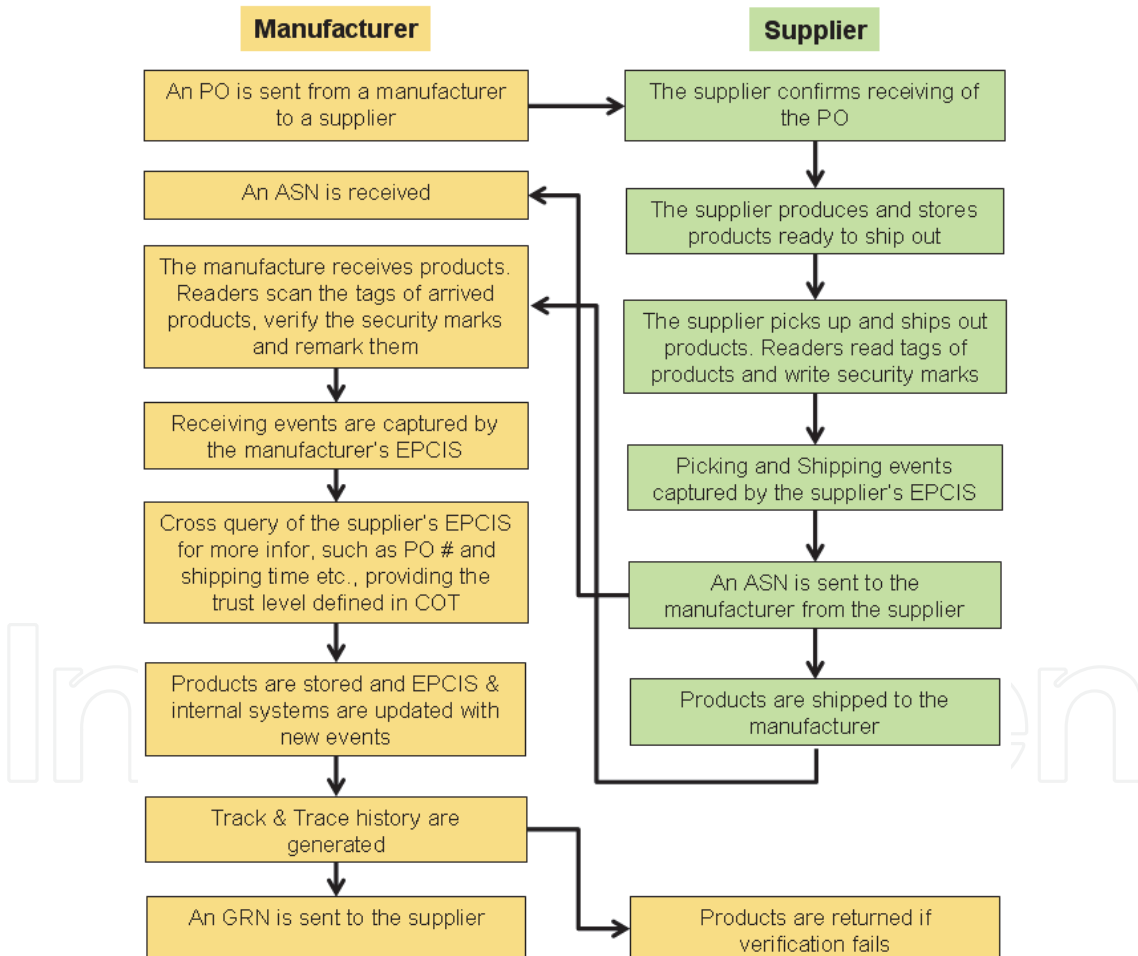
Manufacturer

Supplier

An PO is sent from a manufacturer to a supplier

The supplier confirms receiving of the PO

An ASN is received

The supplier produces and stores products ready to ship out

The manufacture receives products. Readers scan the tags of arrived products, verify the security marks and remark them

The supplier picks up and ships out products. Readers read tags of products and write security marks

Receiving events are captured by the manufacturer's EPCIS

Picking and Shipping events captured by the supplier's EPCIS

Cross query of the supplier's EPCIS for more infor, such as PO # and shipping time etc., providing the trust level defined in COT

An ASN is sent to the manufacturer from the supplier

Products are stored and EPCIS & internal systems are updated with new events

Products are shipped to the manufacturer

Track & Trace history are generated

An GRN is sent to the supplier

Products are returned if verification fails